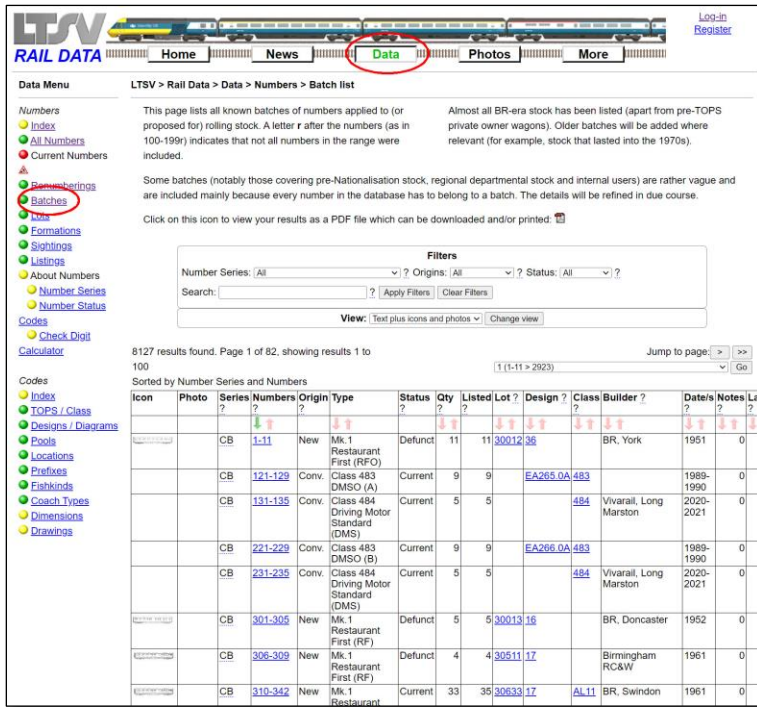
LTSV RAIL DATA

Home | News | Data | Photos | More

Log-in
Register

Data Menu

Numbers
Index
All Numbers
Current Numbers
Renumberings
Batches
Lots
Formations
Sightings
Listings
About Numbers
Number Series
Number Status
Codes
Check Digit Calculator

Codes
Index
TOPS / Class
Designs / Diagrams
Pools
Locations
Prefixes
Fishkinds
Coach Types
Dimensions
Drawings

LTSV > Rail Data > Data > Numbers > Batch list

This page lists all known batches of numbers applied to (or proposed for) rolling stock. A letter **r** after the numbers (as in 100-199r) indicates that not all numbers in the range were included.

Almost all BR-era stock has been listed (apart from pre-TOPS private owner wagons). Older batches will be added where relevant (for example, stock that lasted into the 1970s).

Some batches (notably those covering pre-Nationalisation stock, regional departmental stock and internal users) are rather vague and are included mainly because every number in the database has to belong to a batch. The details will be refined in due course.

Click on this icon to view your results as a PDF file which can be downloaded and/or printed:

Filters
Number Series: All ? Origins: All ? Status: All ?
Search: ? Apply Filters Clear Filters
View: Text plus icons and photos Change view

8127 results found. Page 1 of 82, showing results 1 to 100
Jump to page: > >>
1 (1-11 > 2023) Go
Sorted by Number Series and Numbers

| Icon | Photo | Series ? | Numbers ? | Origin ? | Type | Status ? | Qty | Listed | Lot ? | Design ? | Class | Builder ? | Date/s ? | Notes | La |
|---|---|---|---|---|---|---|---|---|---|---|---|---|---|---|---|
| | | CB | 1-11 | New | Mk.1 Restaurant First (RFO) | Defunct | 11 | 11 | 30012 | 36 | | BR, York | 1951 | 0 | |
| | | CB | 121-129 | Conv. | Class 483 DMSO (A) | Current | 9 | 9 | | EA265.0A | 483 | | 1989-1990 | 0 | |
| | | CB | 131-135 | Conv. | Class 484 Driving Motor Standard (DMS) | Current | 5 | 5 | | | 484 | Vivarail, Long Marston | 2020-2021 | 0 | |
| | | CB | 221-229 | Conv. | Class 483 DMSO (B) | Current | 9 | 9 | | EA266.0A | 483 | | 1989-1990 | 0 | |
| | | CB | 231-235 | Conv. | Class 484 Driving Motor Standard (DMS) | Current | 5 | 5 | | | 484 | Vivarail, Long Marston | 2020-2021 | 0 | |
| | | CB | 301-305 | New | Mk.1 Restaurant First (RF) | Defunct | 5 | 5 | 30013 | 16 | | BR, Doncaster | 1952 | 0 | |
| | | CB | 306-309 | New | Mk.1 Restaurant First (RF) | Defunct | 4 | 4 | 30511 | 17 | | Birmingham RC&W | 1961 | 0 | |
| | | CB | 310-342 | New | Mk.1 Restaurant | Current | 33 | 35 | 30633 | 17 | AL11 | BR, Swindon | 1961 | 0 | |